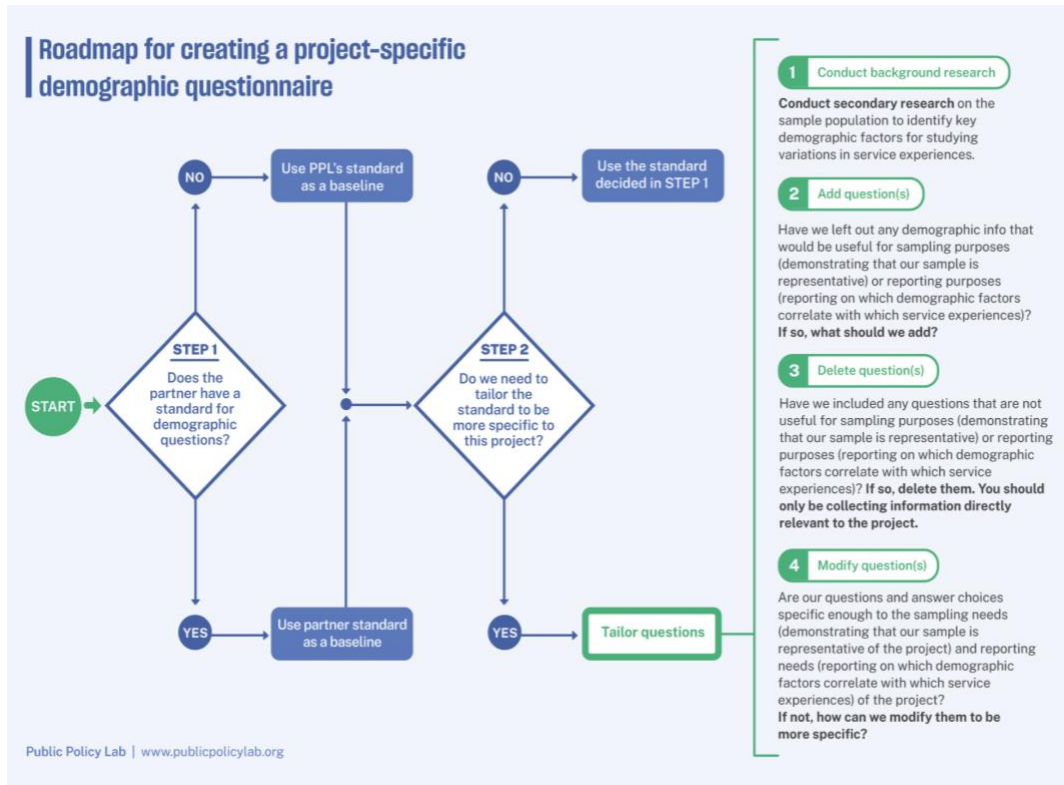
Roadmap for creating a project-specific demographic questionnaire

START

STEP 1
Does the partner have a standard for demographic questions?

NO
Use PPL's standard as a baseline

YES
Use partner standard as a baseline

STEP 2
Do we need to tailor the standard to be more specific to this project?

NO
Use the standard decided in STEP 1

YES
Tailor questions

1 Conduct background research

**Conduct secondary research** on the sample population to identify key demographic factors for studying variations in service experiences.

2 Add question(s)

Have we left out any demographic info that would be useful for sampling purposes (demonstrating that our sample is representative) or reporting purposes (reporting on which demographic factors correlate with which service experiences)? **If so, what should we add?**

3 Delete question(s)

Have we included any questions that are not useful for sampling purposes (demonstrating that our sample is representative) or reporting purposes (reporting on which demographic factors correlate with which service experiences)? **If so, delete them. You should only be collecting information directly relevant to the project.**

4 Modify question(s)

Are our questions and answer choices specific enough to the sampling needs (demonstrating that our sample is representative of the project) and reporting needs (reporting on which demographic factors correlate with which service experiences) of the project? **If not, how can we modify them to be more specific?**

Public Policy Lab | www.publicpolicylab.org